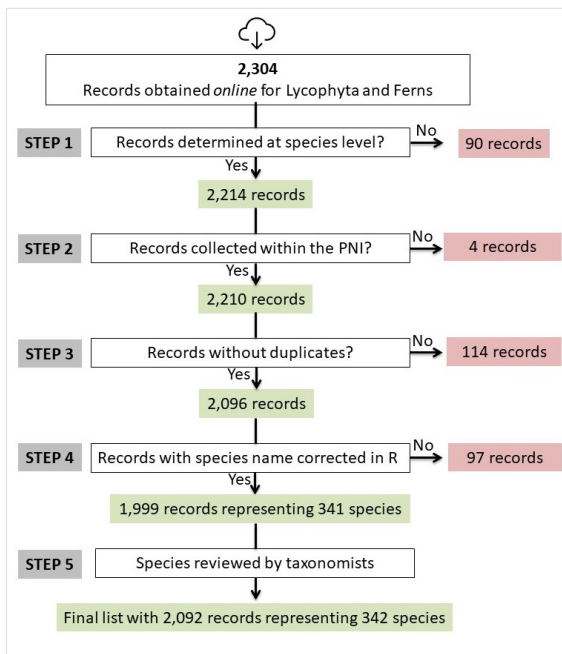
2,304
Records obtained *online* for Lycophyta and Ferns

STEP 1
Records determined at species level?
No
90 records
Yes
2,214 records

STEP 2
Records collected within the PNI?
No
4 records
Yes
2,210 records

STEP 3
Records without duplicates?
No
114 records
Yes
2,096 records

STEP 4
Records with species name corrected in R
No
97 records
Yes
1,999 records representing 341 species

STEP 5
Species reviewed by taxonomists

Final list with 2,092 records representing 342 species